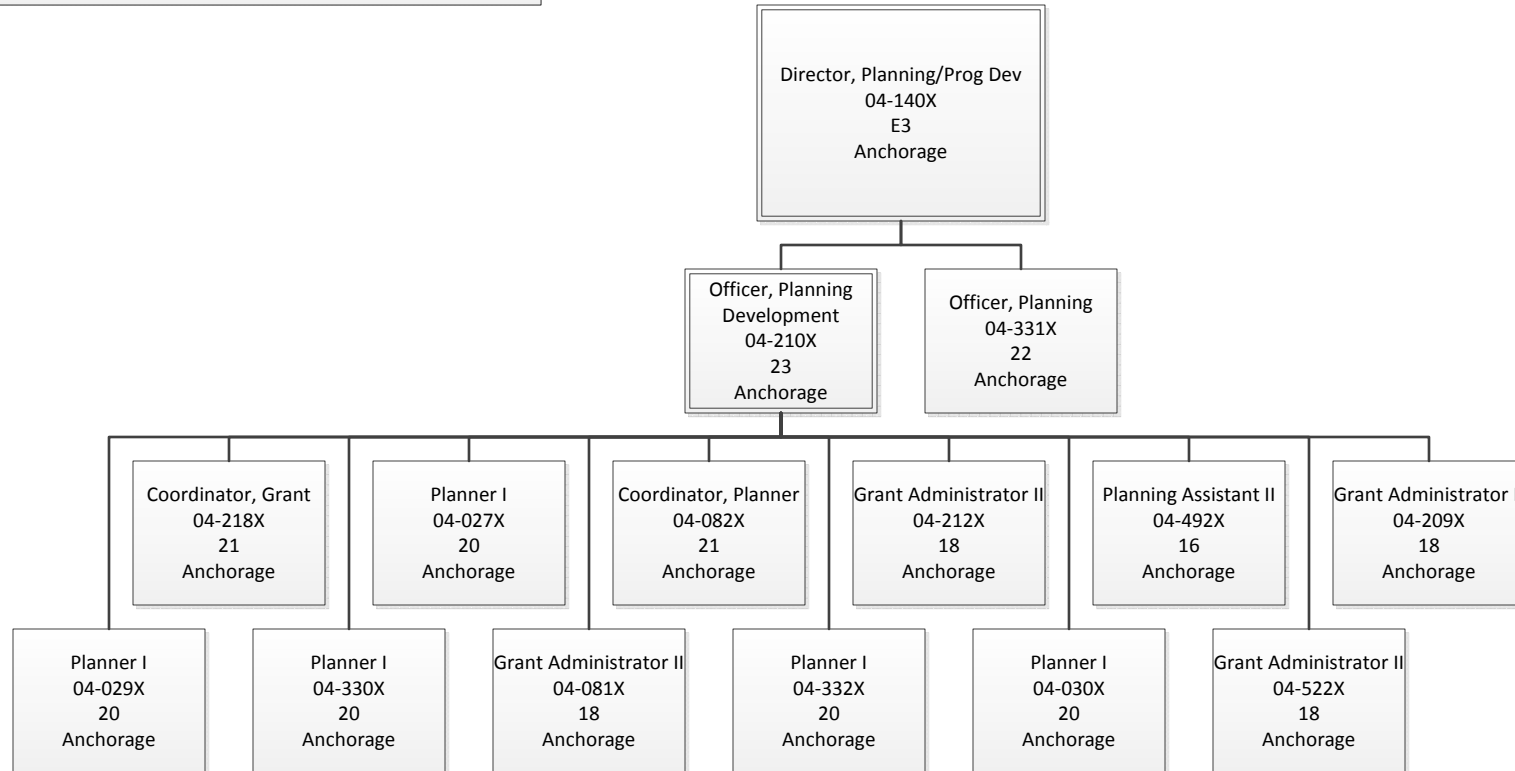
Director, Planning/Prog Dev
04-140X
E3
Anchorage

Officer, Planning Development
04-210X
23
Anchorage

Officer, Planning
04-331X
22
Anchorage

Coordinator, Grant
04-218X
21
Anchorage

Planner I
04-027X
20
Anchorage

Coordinator, Planner
04-082X
21
Anchorage

Grant Administrator II
04-212X
18
Anchorage

Planning Assistant II
04-492X
16
Anchorage

Grant Administrator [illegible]
04-209X
18
Anchorage

Planner I
04-029X
20
Anchorage

Planner I
04-330X
20
Anchorage

Grant Administrator II
04-081X
18
Anchorage

Planner I
04-332X
20
Anchorage

Planner I
04-030X
20
Anchorage

Grant Administrator II
04-522X
18
Anchorage